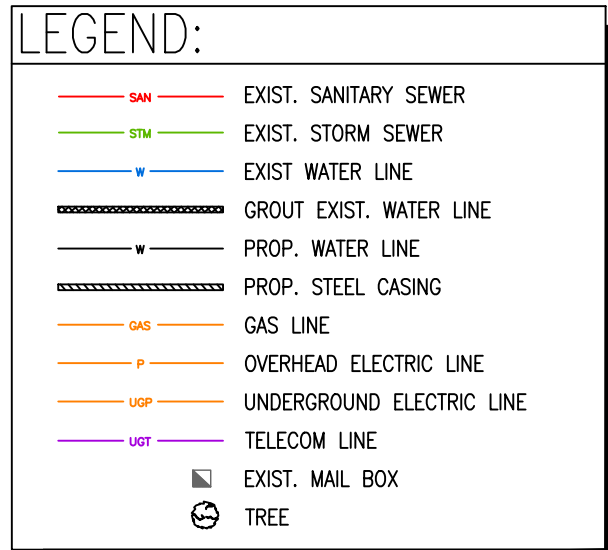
LEGEND:

| | |
|---|---|
| SAN | EXIST. SANITARY SEWER |
| STM | EXIST. STORM SEWER |
| W | EXIST WATER LINE |
| | GROUT EXIST. WATER LINE |
| W | PROP. WATER LINE |
| | PROP. STEEL CASING |
| GAS | GAS LINE |
| P | OVERHEAD ELECTRIC LINE |
| UGP | UNDERGROUND ELECTRIC LINE |
| UGT | TELECOM LINE |
| | EXIST. MAIL BOX |
| | TREE |